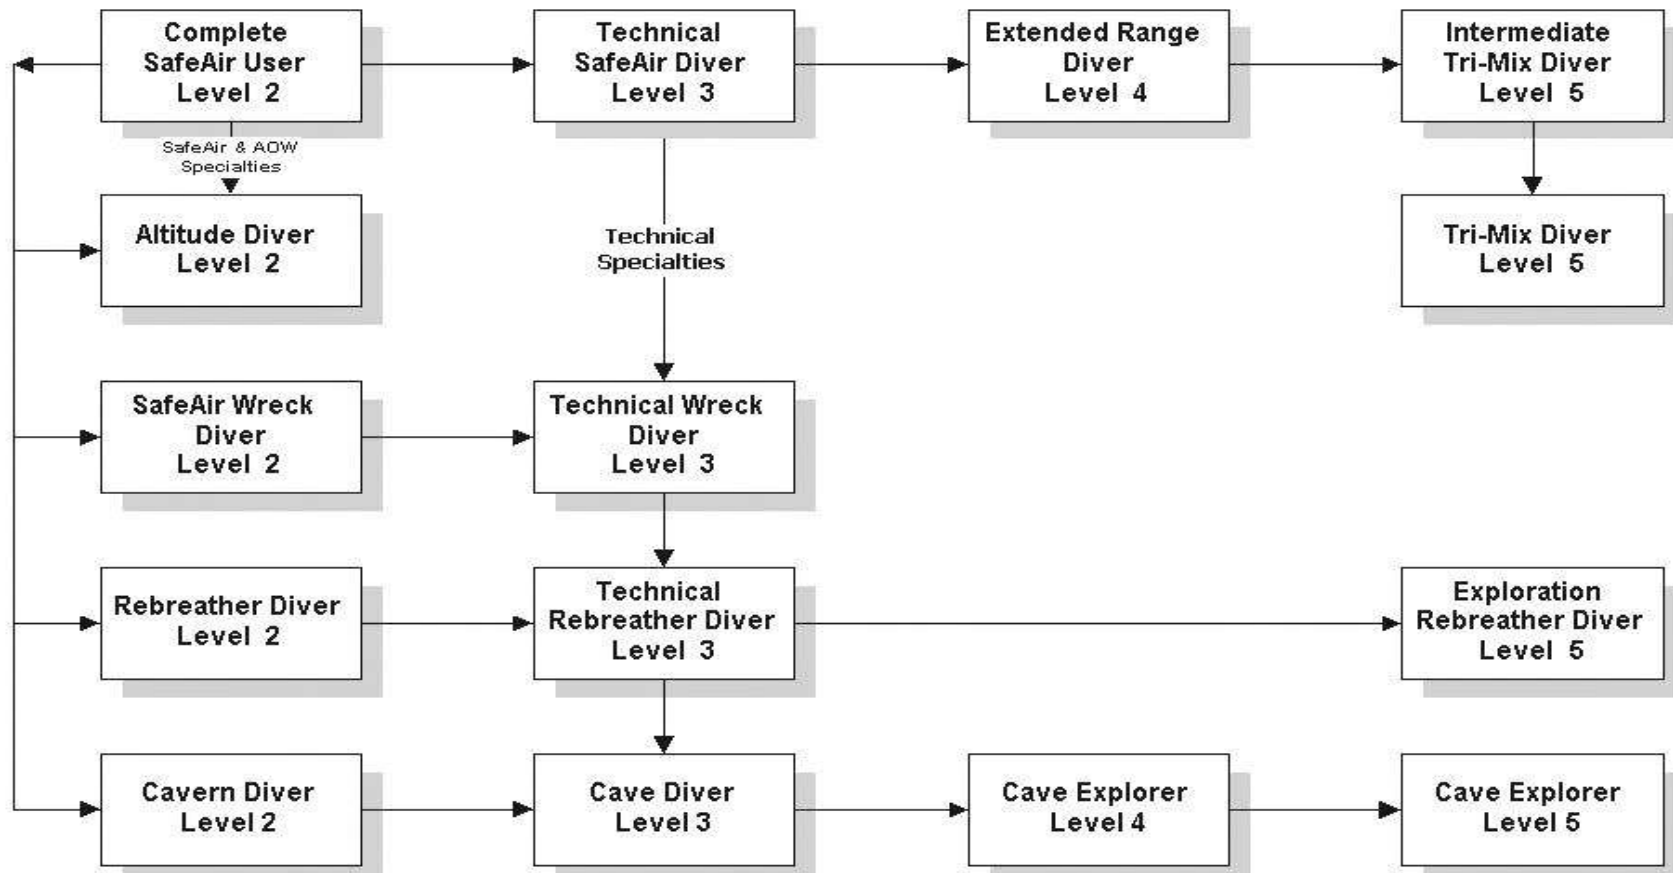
Complete SafeAir User Level 2

Technical SafeAir Diver Level 3

Extended Range Diver Level 4

Intermediate Tri-Mix Diver Level 5

SafeAir & AOW Specialties

Altitude Diver Level 2

Technical Specialties

Tri-Mix Diver Level 5

SafeAir Wreck Diver Level 2

Technical Wreck Diver Level 3

Rebreather Diver Level 2

Technical Rebreather Diver Level 3

Exploration Rebreather Diver Level 5

Cavern Diver Level 2

Cave Diver Level 3

Cave Explorer Level 4

Cave Explorer Level 5